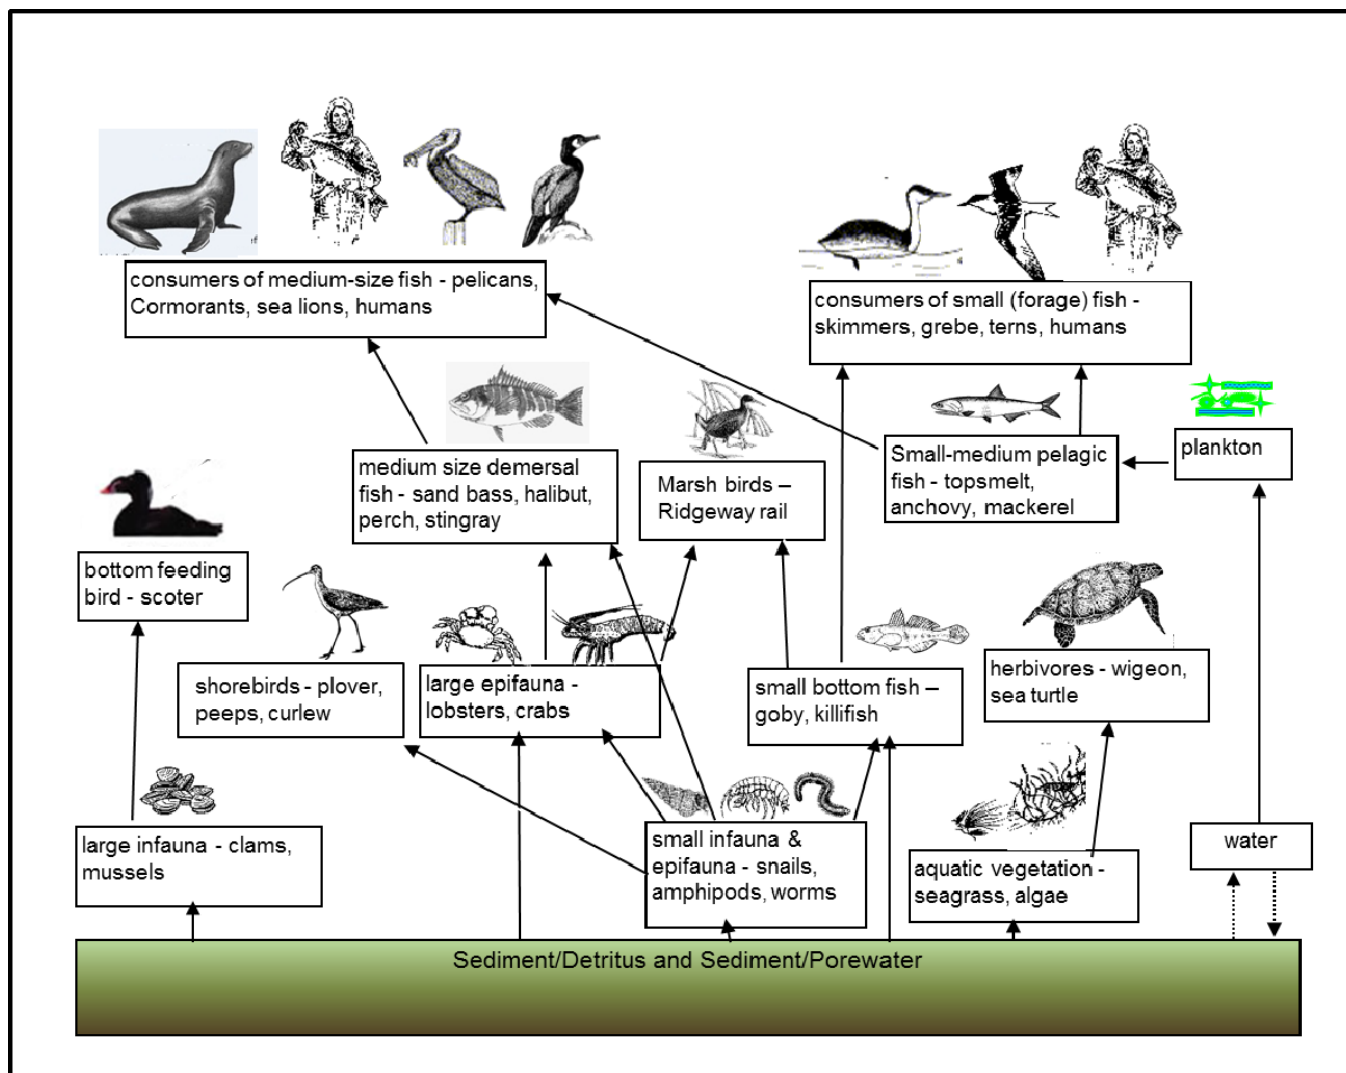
consumers of medium-size fish - pelicans, Cormorants, sea lions, humans

consumers of small (forage) fish - skimmers, grebe, terns, humans

medium size demersal fish - sand bass, halibut, perch, stingray

Marsh birds – Ridgeway rail

Small-medium pelagic fish - topsmelt, anchovy, mackerel

plankton

bottom feeding bird - scoter

shorebirds - plover, peeps, curlew

large epifauna - lobsters, crabs

small bottom fish – goby, killifish

herbivores - wigeon, sea turtle

large infauna - clams, mussels

small infauna & epifauna - snails, amphipods, worms

aquatic vegetation - seagrass, algae

water

Sediment/Detritus and Sediment/Porewater